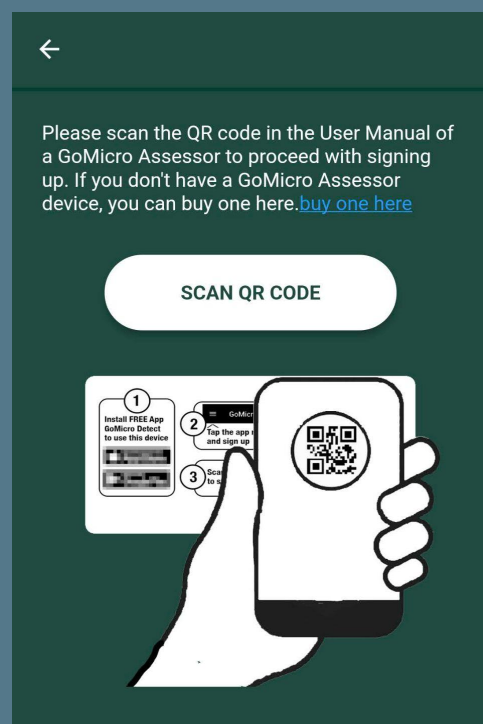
←

Please scan the QR code in the User Manual of a GoMicro Assessor to proceed with signing up. If you don't have a GoMicro Assessor device, you can buy one here.buy one here

SCAN QR CODE

1
Install FREE App GoMicro Detect to use this device

2
GoMicr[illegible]
Tap the app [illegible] and sign up

3
Sca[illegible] to s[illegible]